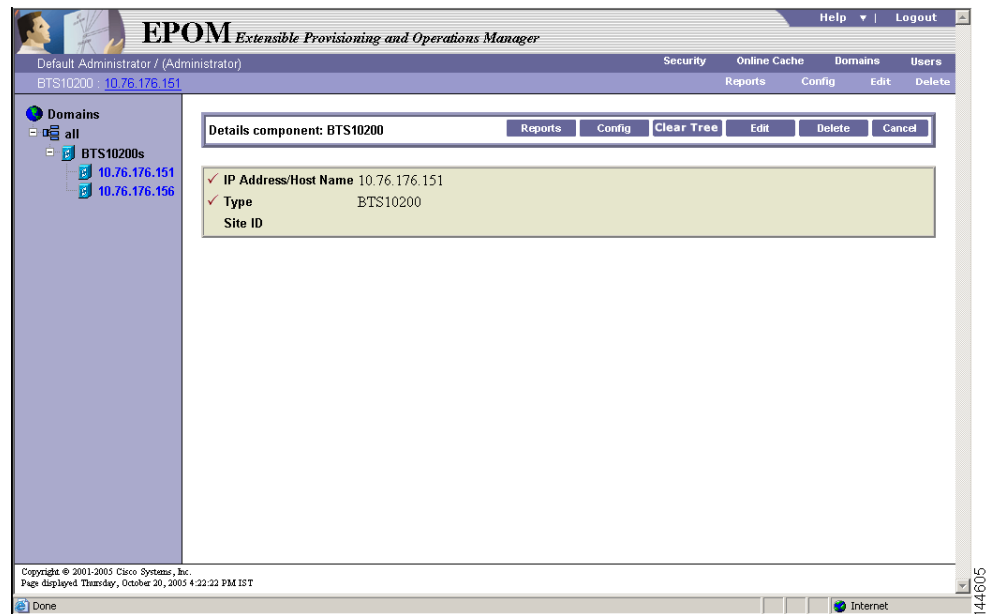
EPOM Extensible Provisioning and Operations Manager

Help ▾ | Logout

Default Administrator / (Administrator)

Security Online Cache Domains Users

BTS10200 : 10.76.176.151

Reports Config Edit Delete

Domains
all
BTS10200s
10.76.176.151
10.76.176.156

Details component: BTS10200

Reports Config Clear Tree Edit Delete Cancel

✓ IP Address/Host Name 10.76.176.151
✓ Type BTS10200
Site ID

Copyright © 2001-2005 Cisco Systems, Inc.
Page displayed Thursday, October 20, 2005 4:22:22 PM IST

Done

Internet

144605